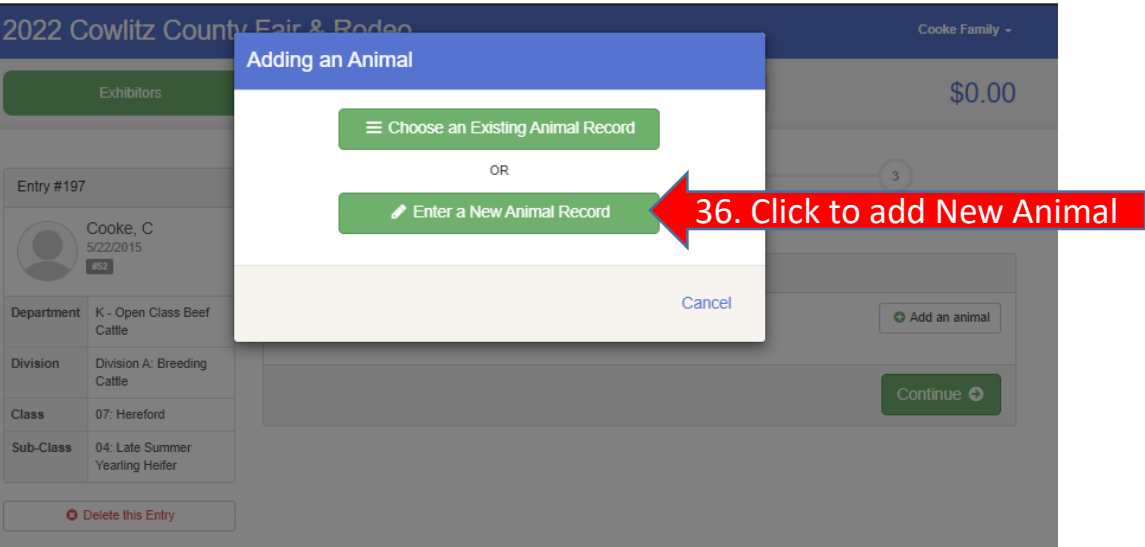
2022 Cowlitz County Fair & Rodeo

Cooke Family

Exhibitors

$0.00

Entry #197

Cooke, C
5/22/2015
#52

| Department | K - Open Class Beef Cattle |
|---|---|
| Division | Division A: Breeding Cattle |
| Class | 07: Hereford |
| Sub-Class | 04: Late Summer Yearling Heifer |

Delete this Entry

3

Add an animal

Continue

Adding an Animal

Choose an Existing Animal Record

OR

Enter a New Animal Record

Cancel

36. Click to add New Animal